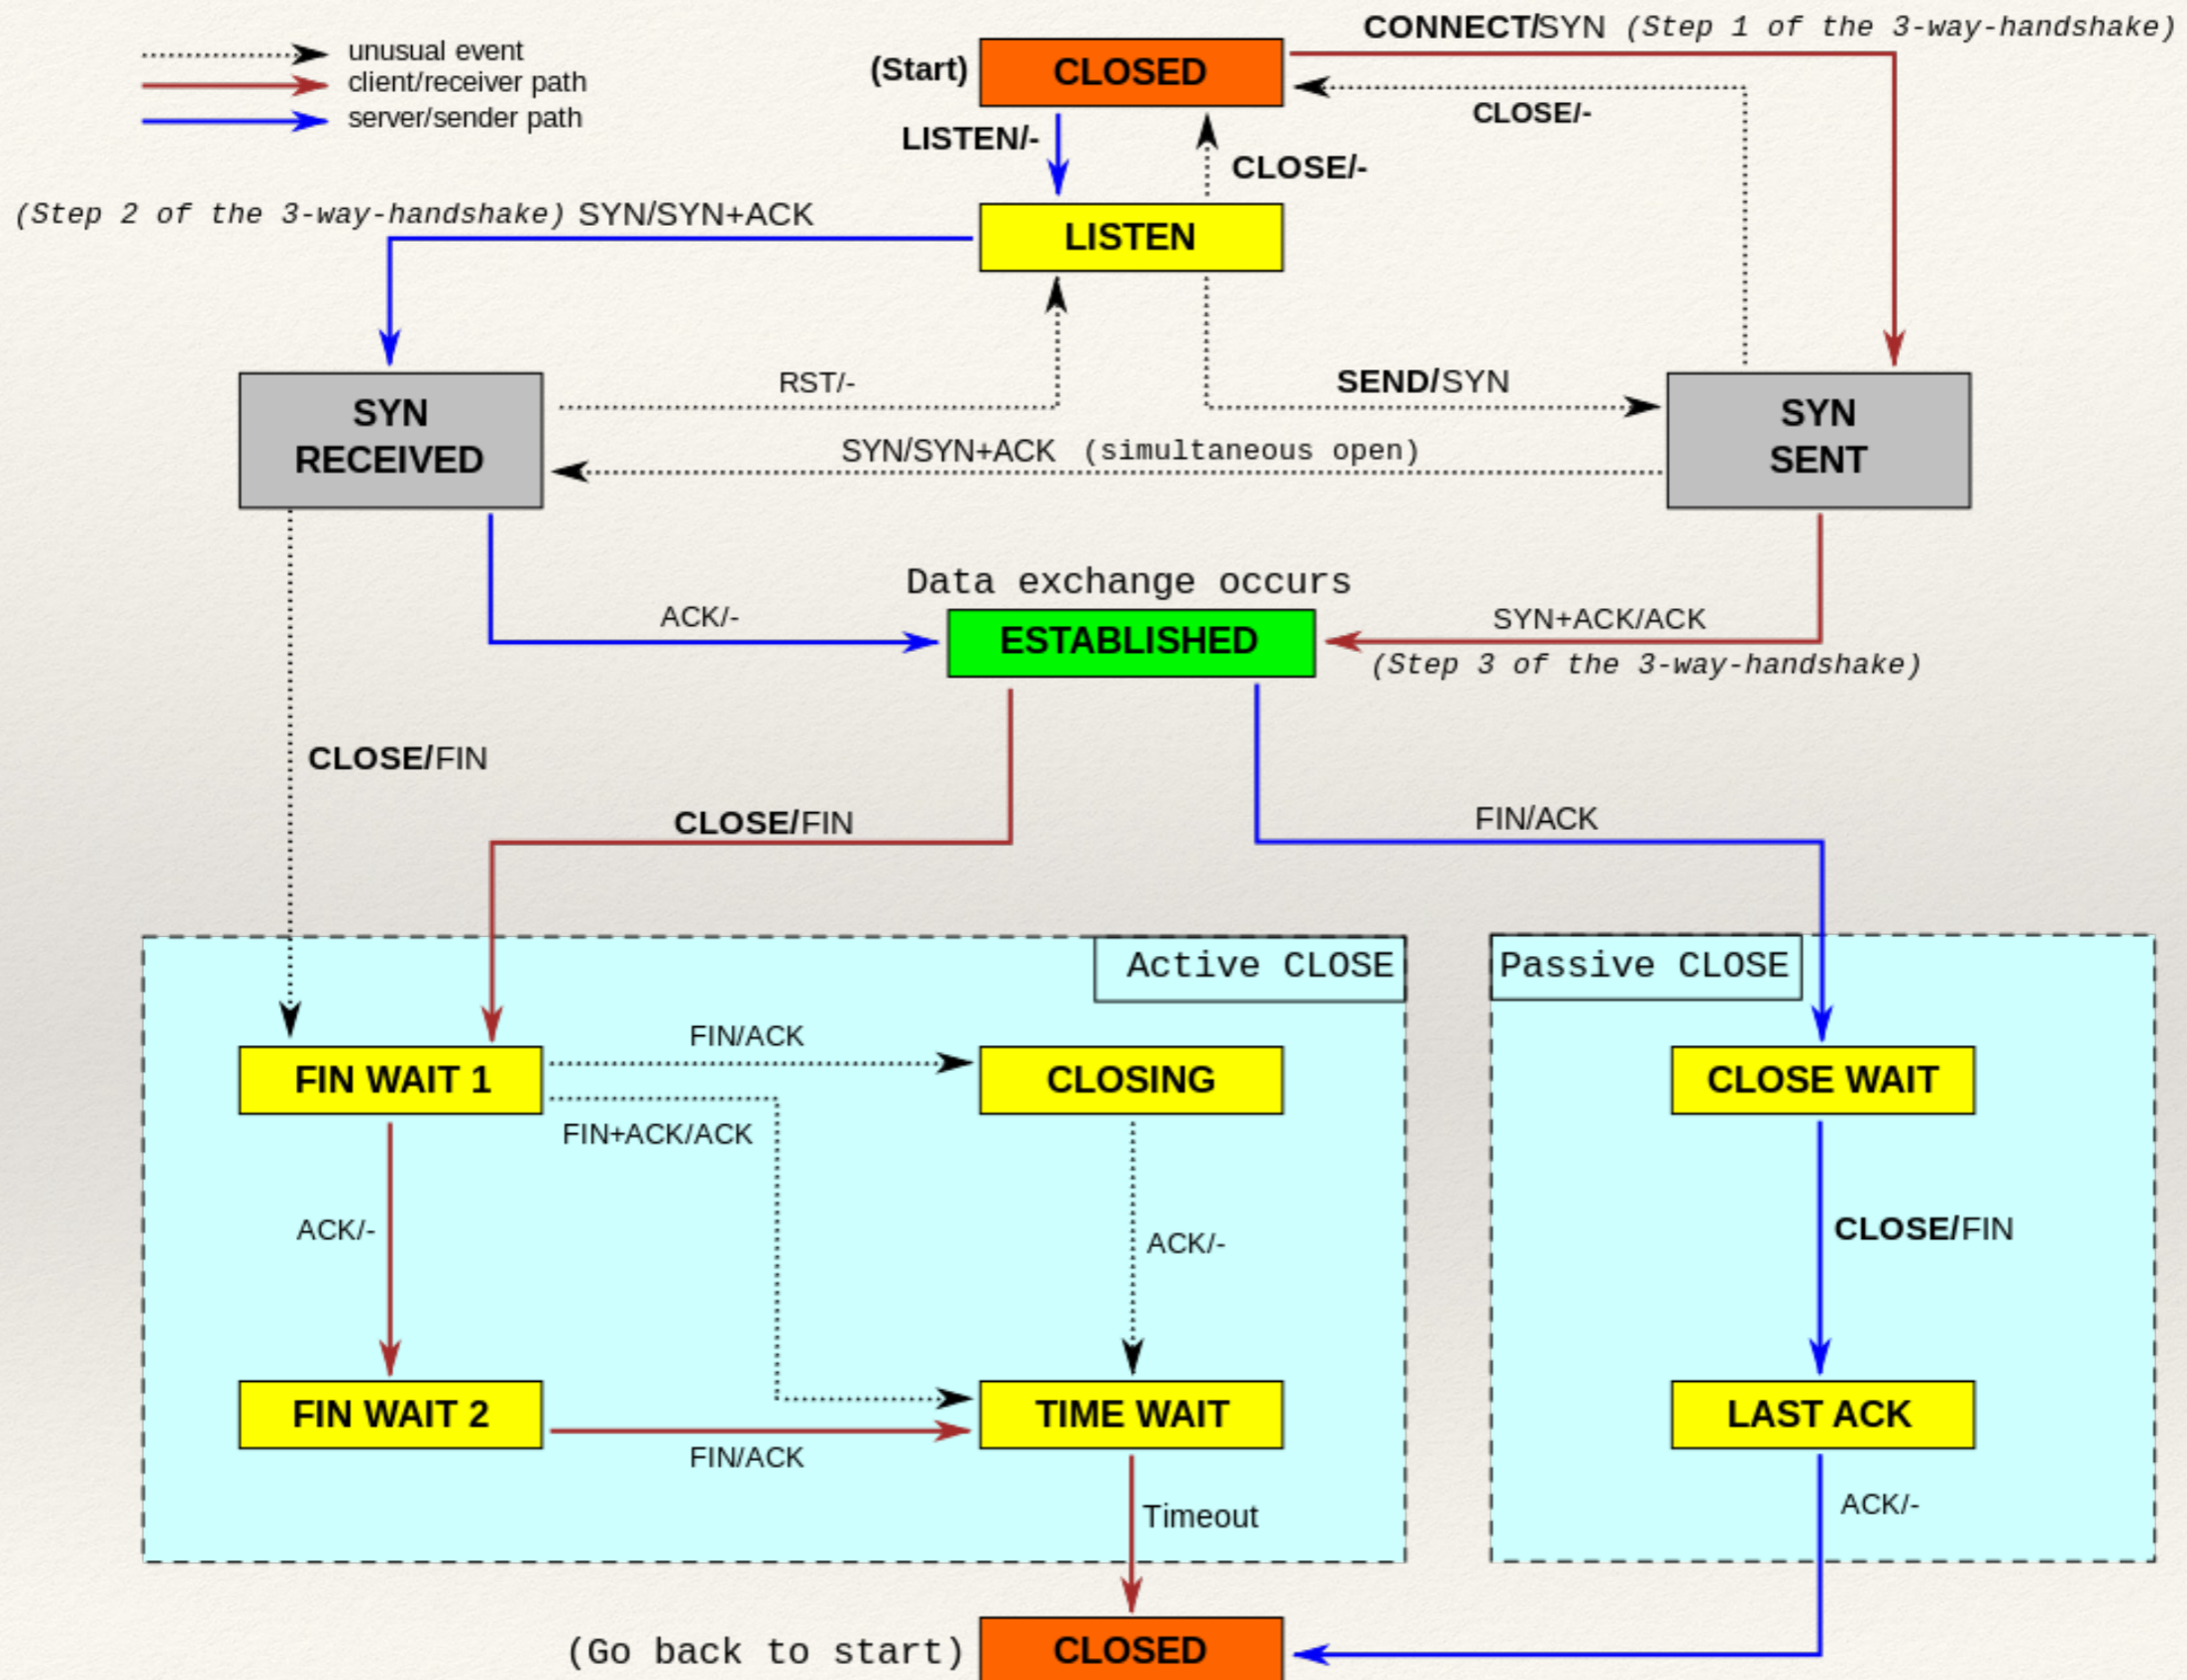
unusual event
client/receiver path
server/sender path

(Start) CLOSED

CONNECT/SYN (Step 1 of the 3-way-handshake)

CLOSE/-

LISTEN/-

CLOSE/-

(Step 2 of the 3-way-handshake) SYN/SYN+ACK

LISTEN

SYN RECEIVED

RST/-

SEND/SYN

SYN SENT

SYN/SYN+ACK (simultaneous open)

Data exchange occurs

ACK/-

ESTABLISHED

SYN+ACK/ACK

(Step 3 of the 3-way-handshake)

CLOSE/FIN

CLOSE/FIN

FIN/ACK

Active CLOSE

Passive CLOSE

FIN/ACK

FIN WAIT 1

CLOSING

CLOSE WAIT

FIN+ACK/ACK

ACK/-

ACK/-

CLOSE/FIN

FIN WAIT 2

TIME WAIT

LAST ACK

FIN/ACK

Timeout

ACK/-

(Go back to start) CLOSED